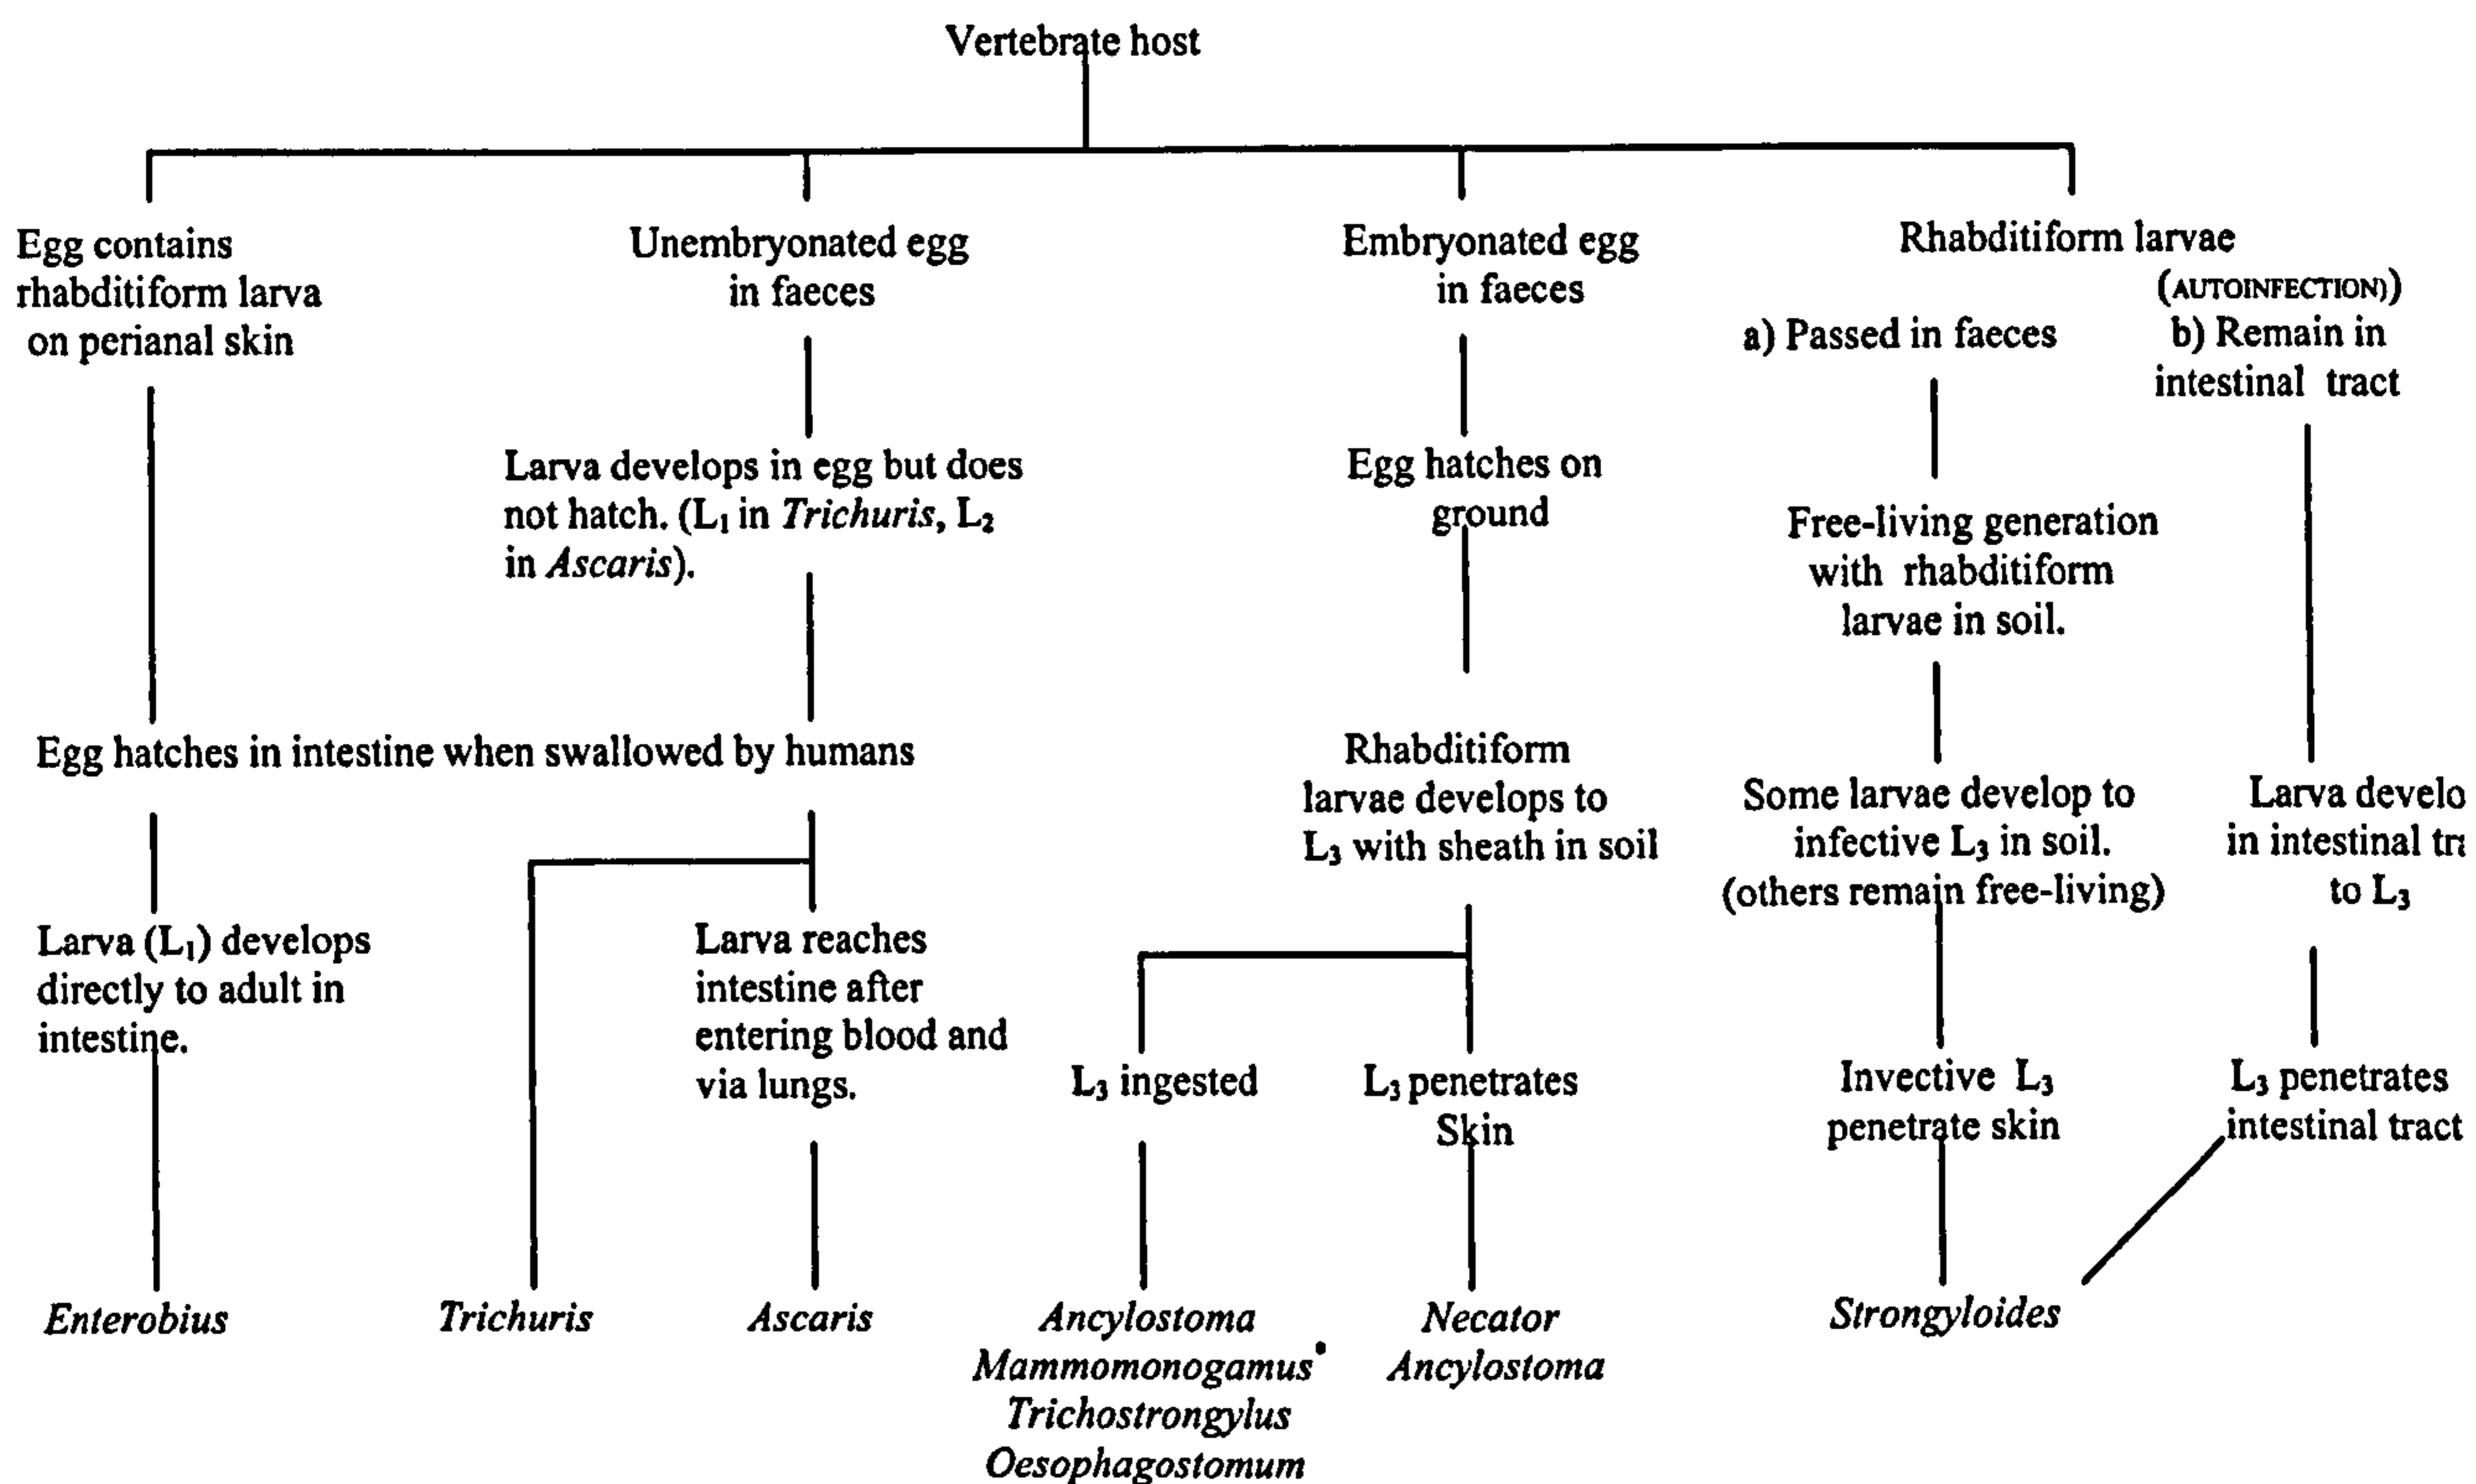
Vertebrate host

Egg contains rhabditiform larva on perianal skin

Unembryonated egg in faeces

Embryonated egg in faeces

Rhabditiform larvae

(AUTOINFECTION))

a) Passed in faeces

b) Remain in intestinal tract

Larva develops in egg but does not hatch. ($L_1$ in *Trichuris*, $L_2$ in *Ascaris*).

Egg hatches on ground

Free-living generation with rhabditiform larvae in soil.

Egg hatches in intestine when swallowed by humans

Rhabditiform larvae develops to $L_3$ with sheath in soil

Some larvae develop to infective $L_3$ in soil. (others remain free-living)

Larva develo in intestinal tr to $L_3$

Larva ($L_1$) develops directly to adult in intestine.

Larva reaches intestine after entering blood and via lungs.

$L_3$ ingested

$L_3$ penetrates Skin

Invective $L_3$ penetrate skin

$L_3$ penetrates intestinal tract

*Enterobius*

*Trichuris*

*Ascaris*

*Ancylostoma*
*Mammomonogamus*•
*Trichostrongylus*
*Oesophagostomum*

*Necator*
*Ancylostoma*

*Strongyloides*